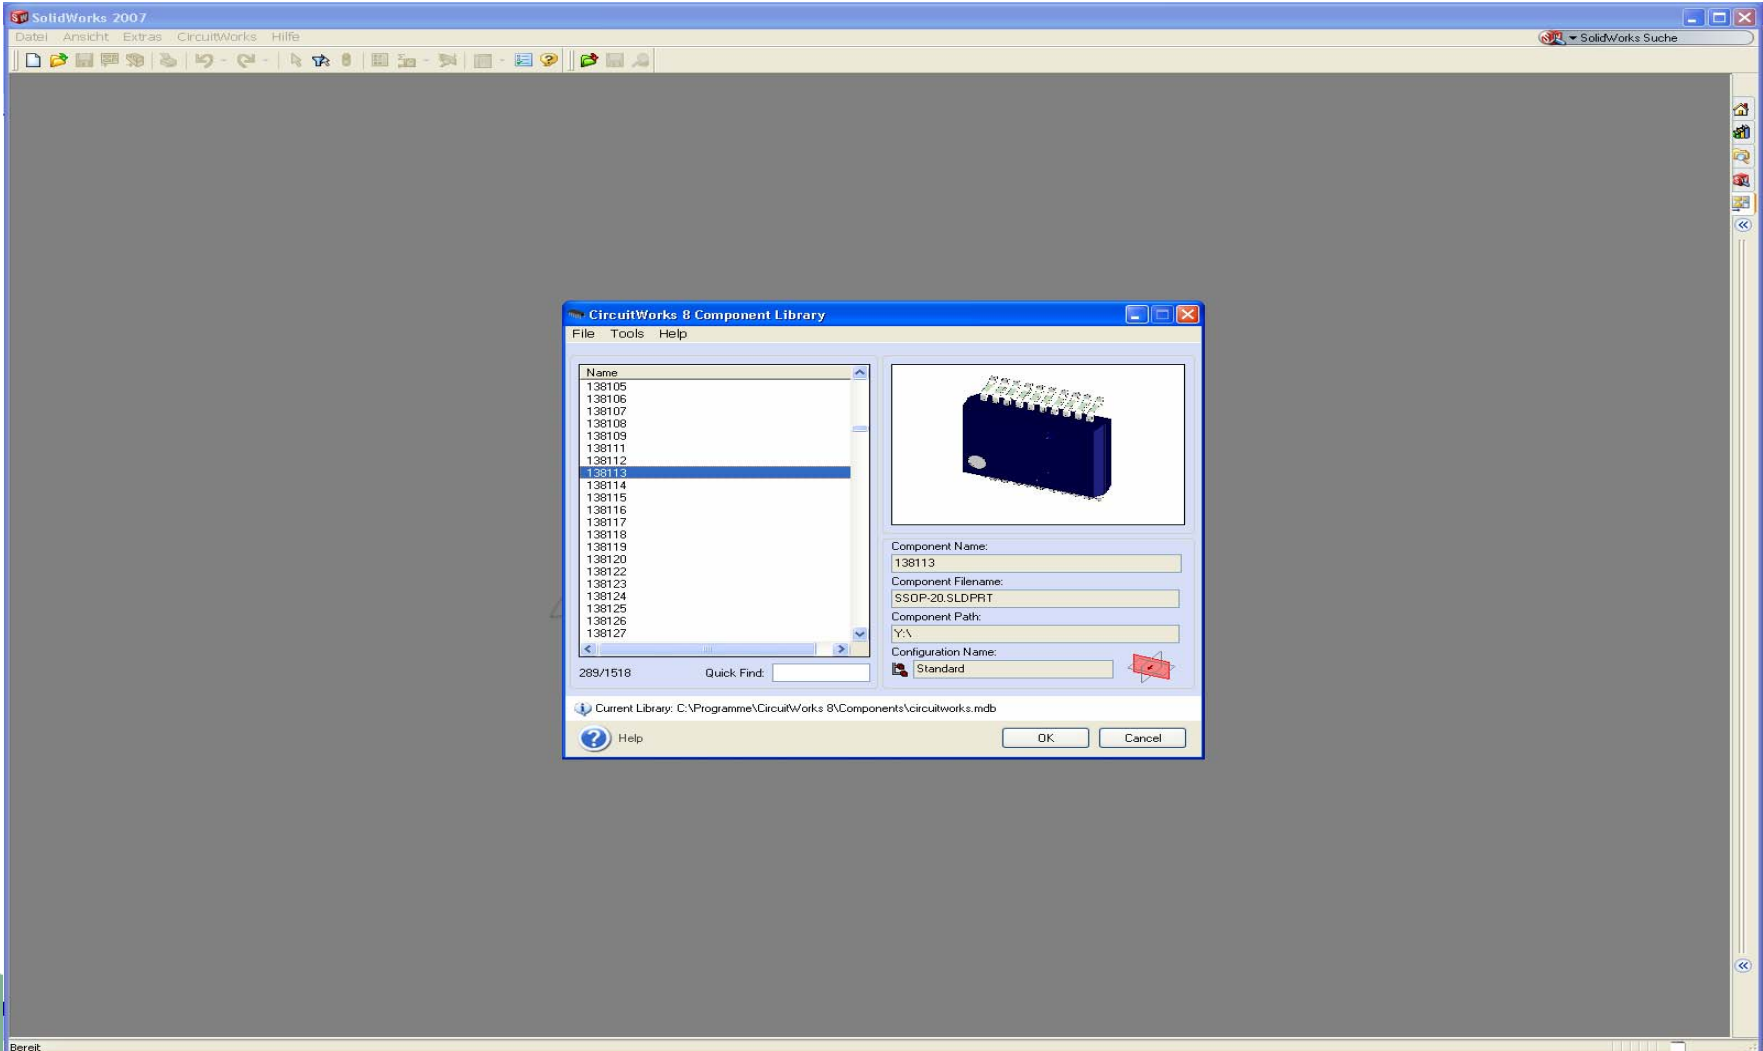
SolidWorks 2007

Datei Ansicht Extras CircuitWorks Hilfe

SolidWorks Suche

CircuitWorks 8 Component Library

File Tools Help

Name
138105
138106
138107
138108
138109
138111
138112
138113
138114
138115
138116
138117
138118
138119
138120
138122
138123
138124
138125
138126
138127

289/1518 Quick Find:

Component Name:
138113
Component Filename:
SSOP-20.SLDPRT
Component Path:
Y:\
Configuration Name:
Standard

Current Library: C:\Programme\CircuitWorks 8\Components\circuitworks.mdb

Help OK Cancel

Bereit